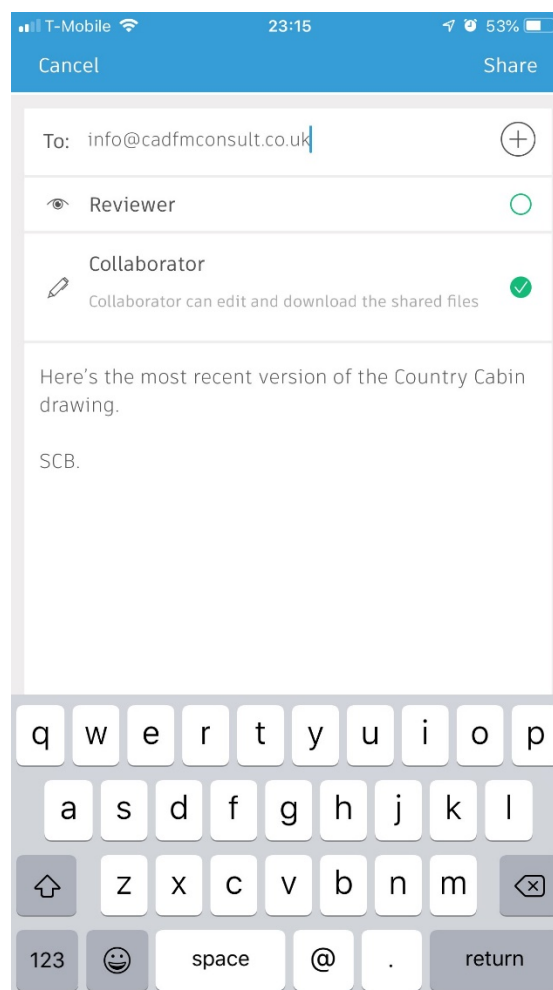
T-Mobile 23:15 53%

Cancel Share

To: info@cadfmconsult.co.uk

Reviewer

Collaborator

Collaborator can edit and download the shared files

Here's the most recent version of the Country Cabin drawing.

SCB.

q w e r t y u i o p
a s d f g h j k l
z x c v b n m
123 space @ . return